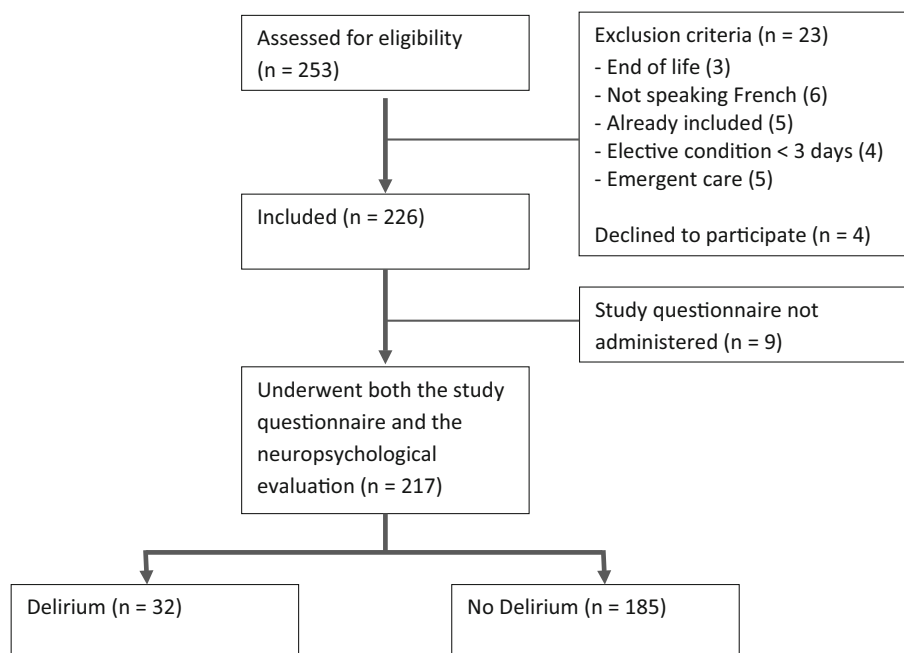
Assessed for eligibility (n = 253)

Exclusion criteria (n = 23)
- End of life (3)
- Not speaking French (6)
- Already included (5)
- Elective condition < 3 days (4)
- Emergent care (5)

Declined to participate (n = 4)

Included (n = 226)

Study questionnaire not administered (n = 9)

Underwent both the study questionnaire and the neuropsychological evaluation (n = 217)

Delirium (n = 32)

No Delirium (n = 185)